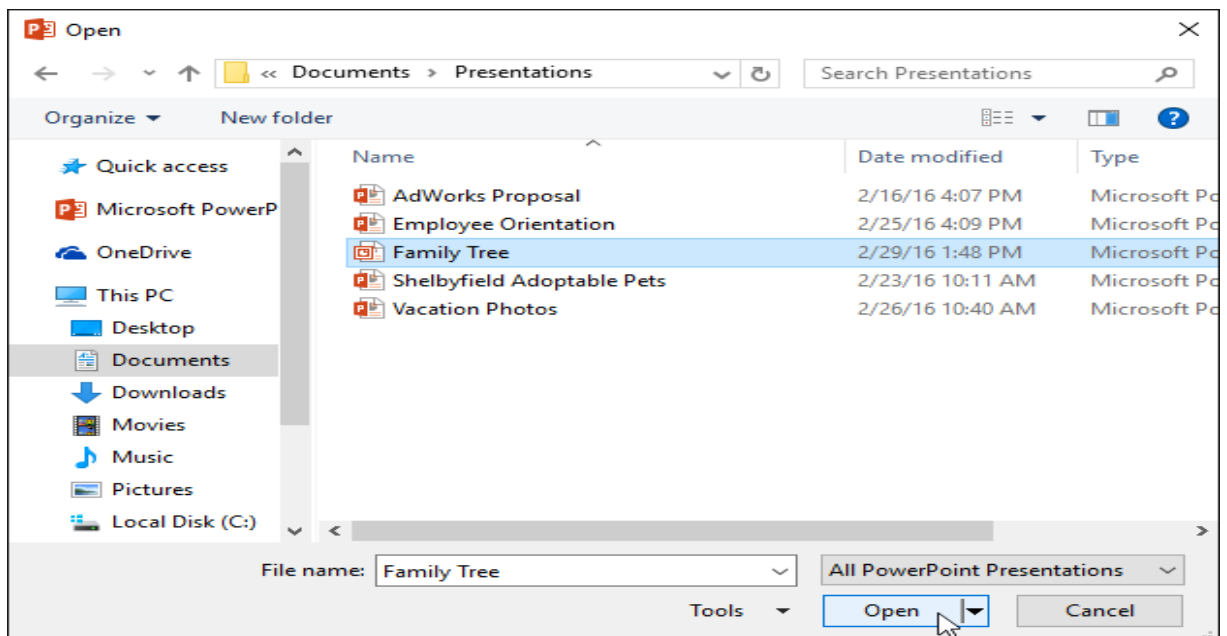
Open

« Documents › Presentations

Search Presentations

Organize ▾ New folder

Quick access
Microsoft PowerP
OneDrive
This PC
Desktop
Documents
Downloads
Movies
Music
Pictures
Local Disk (C:)

| Name | Date modified | Type |
|---|---|---|
| AdWorks Proposal | 2/16/16 4:07 PM | Microsoft Po |
| Employee Orientation | 2/25/16 4:09 PM | Microsoft Po |
| Family Tree | 2/29/16 1:48 PM | Microsoft Po |
| Shelbyfield Adoptable Pets | 2/23/16 10:11 AM | Microsoft Po |
| Vacation Photos | 2/26/16 10:40 AM | Microsoft Po |

File name: Family Tree
All PowerPoint Presentations
Tools ▾
Open
Cancel